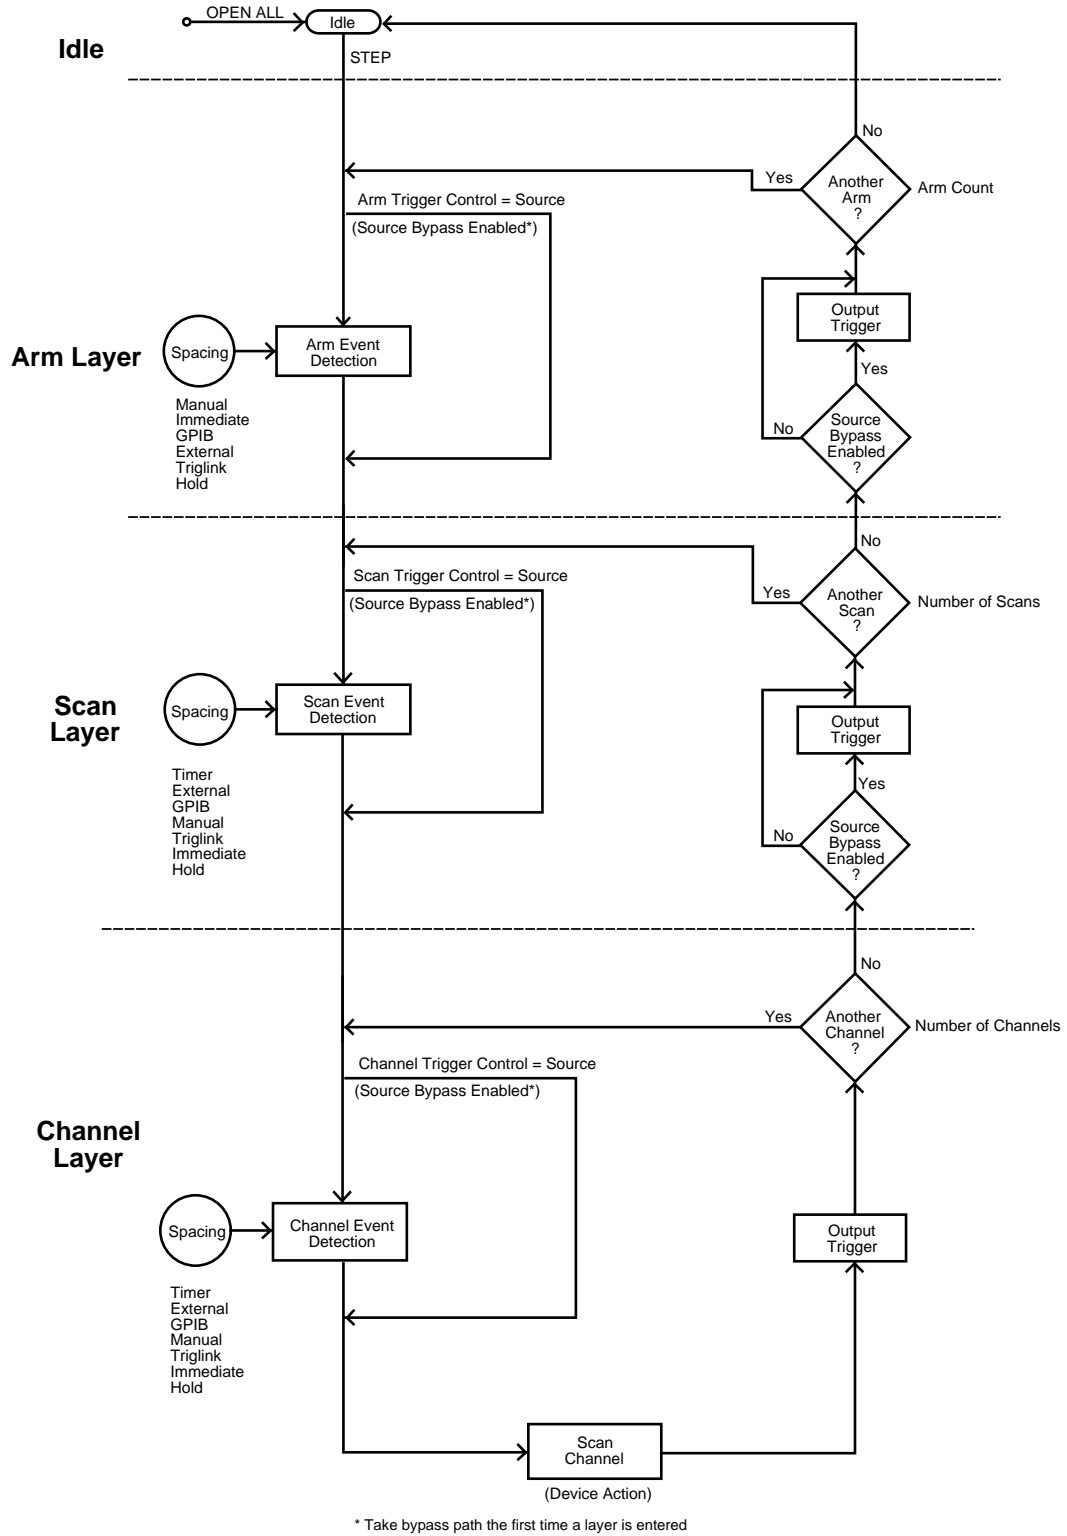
OPEN ALL
Idle
Idle
STEP

No
Yes
Another Arm ?
Arm Count
Arm Trigger Control = Source
(Source Bypass Enabled*)
Output Trigger
Arm Layer
Spacing
Arm Event Detection
Yes
No
Source Bypass Enabled ?
Manual
Immediate
GPIB
External
Triglink
Hold

No
Scan Trigger Control = Source
Yes
Another Scan ?
Number of Scans
(Source Bypass Enabled*)
Output Trigger
Scan Layer
Spacing
Scan Event Detection
Yes
Timer
External
GPIB
Manual
Triglink
Immediate
Hold
No
Source Bypass Enabled ?

No
Yes
Another Channel ?
Number of Channels
Channel Trigger Control = Source
(Source Bypass Enabled*)
Channel Layer
Spacing
Channel Event Detection
Output Trigger
Timer
External
GPIB
Manual
Triglink
Immediate
Hold
Scan Channel
(Device Action)

* Take bypass path the first time a layer is entered